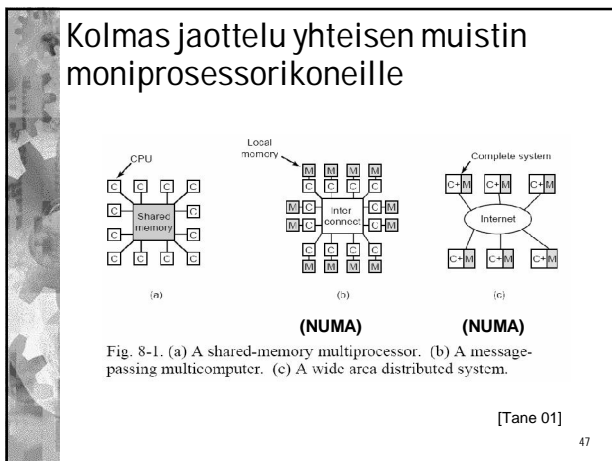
Kolmas jaottelu yhteisen muistin moniprosessorikoneille

CPU

C C C C
C Shared memory C
C C
C C C C

(a)

Local memory

M M M M
C C C C
M C Inter connect C M
M C C M
C C C C
M M M M

(b)

(NUMA)

Complete system

C+M C+M C+M
Internet
C+M C+M C+M

(c)

(NUMA)

Fig. 8-1. (a) A shared-memory multiprocessor. (b) A message-passing multicomputer. (c) A wide area distributed system.

[Tane 01]

47